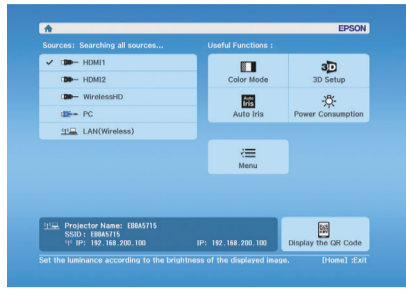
EPSON

Sources: Searching all sources...

HDMI1
HDMI2
WirelessHD
PC
LAN(Wireless)

Useful Functions :

Color Mode
3D Setup
Auto Iris
Auto Iris
Power Consumption
Menu

Projector Name: EB0A5715
SSID: EB0A5715
IP: 192.168.200.100
IP: 192.168.200.100

Display the QR Code

Set the luminance according to the brightness of the displayed image.
[Home] :Exit